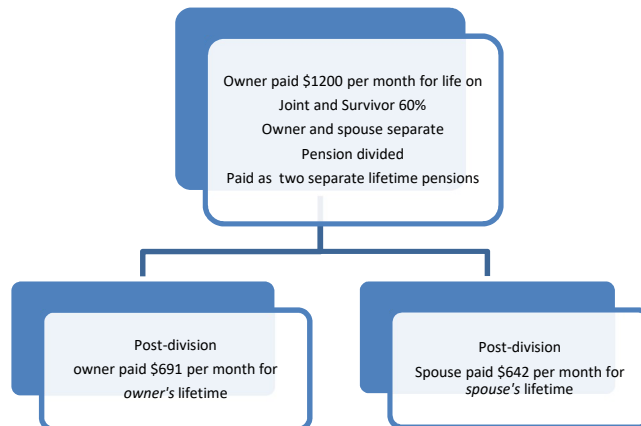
Owner paid $1200 per month for life on
Joint and Survivor 60%
Owner and spouse separate
Pension divided
Paid as two separate lifetime pensions

Post-division
owner paid $691 per month for
owner's lifetime

Post-division
Spouse paid $642 per month for
spouse's lifetime